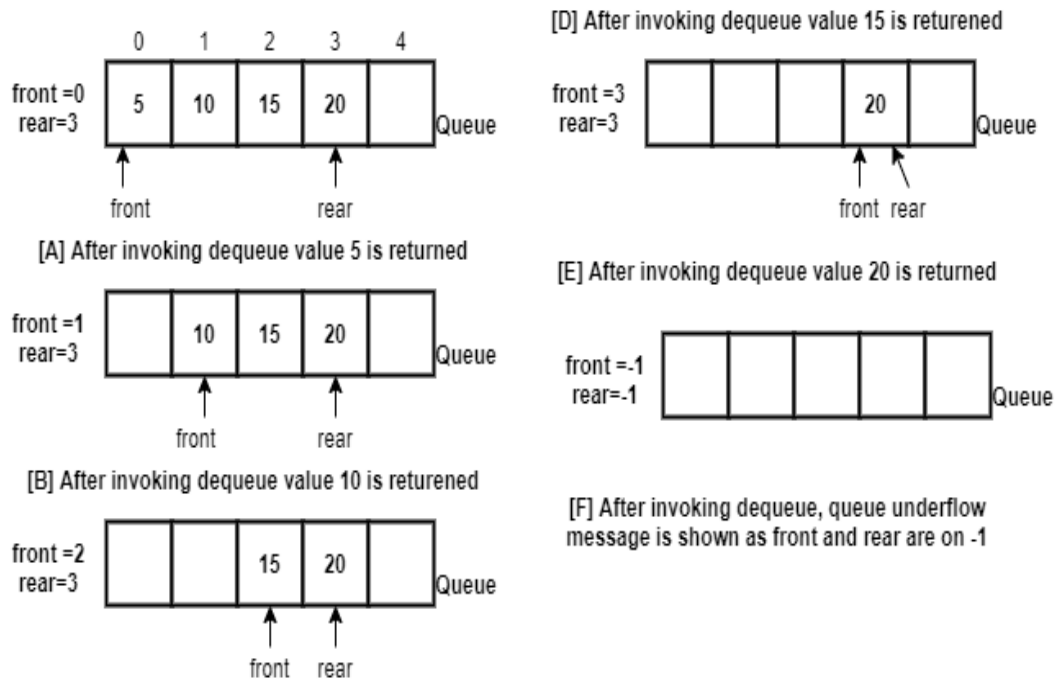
0 1 2 3 4

front =0
rear=3

| 5 | 10 | 15 | 20 | |
|---|---|---|---|---|

Queue

front

rear

[A] After invoking dequeue value 5 is returned

front =1
rear=3

| | 10 | 15 | 20 | |
|---|---|---|---|---|

Queue

front

rear

[B] After invoking dequeue value 10 is returened

front =2
rear=3

| | | 15 | 20 | |
|---|---|---|---|---|

Queue

front rear

[D] After invoking dequeue value 15 is returened

front =3
rear=3

| | | | 20 | |
|---|---|---|---|---|

Queue

front rear

[E] After invoking dequeue value 20 is returned

front =-1
rear=-1

| | | | | |
|---|---|---|---|---|

Queue

[F] After invoking dequeue, queue underflow message is shown as front and rear are on -1